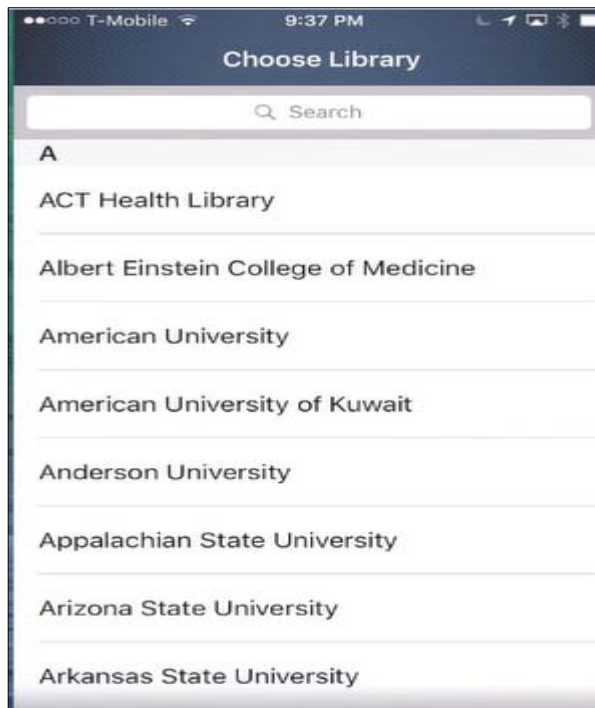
●●○○○ T-Mobile 9:37 PM

Choose Library

Search

A

ACT Health Library

Albert Einstein College of Medicine

American University

American University of Kuwait

Anderson University

Appalachian State University

Arizona State University

Arkansas State University